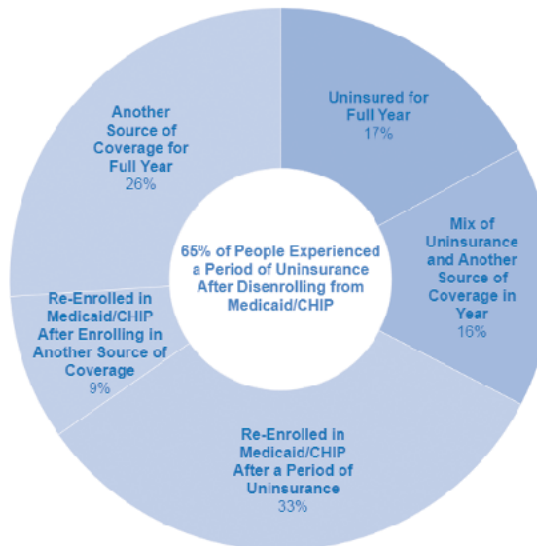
Uninsured for Full Year
17%

Mix of Uninsurance and Another Source of Coverage in Year
16%

Re-Enrolled in Medicaid/CHIP After a Period of Uninsurance
33%

Re-Enrolled in Medicaid/CHIP After Enrolling in Another Source of Coverage
9%

Another Source of Coverage for Full Year
26%

65% of People Experienced a Period of Uninsurance After Disenrolling from Medicaid/CHIP